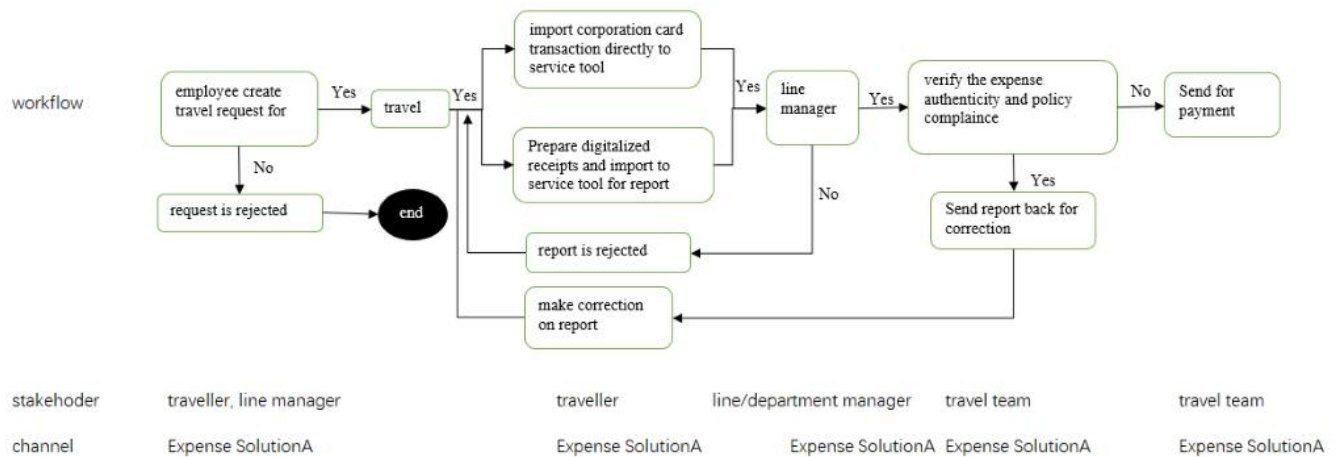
workflow

employee create travel request for

Yes

travel

Yes

import corporation card transaction directly to service tool

Prepare digitalized receipts and import to service tool for report

Yes

line manager

Yes

verify the expense authenticity and policy complaince

No

Send for payment

No

request is rejected

end

No

report is rejected

Yes

Send report back for correction

make correction on report

stakehoder traveller, line manager traveller line/department manager travel team travel team

channel Expense SolutionA Expense SolutionA Expense SolutionA Expense SolutionA Expense SolutionA